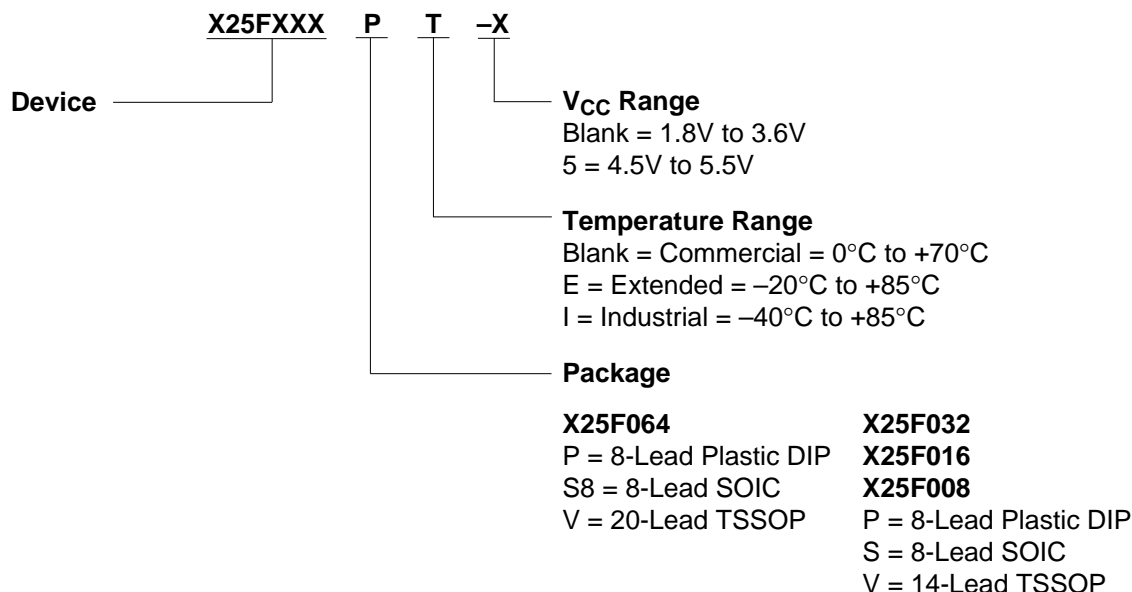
X25FXXX P T –X

Device

$V_{CC}$ Range
Blank = 1.8V to 3.6V
5 = 4.5V to 5.5V

Temperature Range
Blank = Commercial = 0°C to +70°C
E = Extended = –20°C to +85°C
I = Industrial = –40°C to +85°C

Package

X25F064
P = 8-Lead Plastic DIP
S8 = 8-Lead SOIC
V = 20-Lead TSSOP

X25F032
X25F016
X25F008
P = 8-Lead Plastic DIP
S = 8-Lead SOIC
V = 14-Lead TSSOP